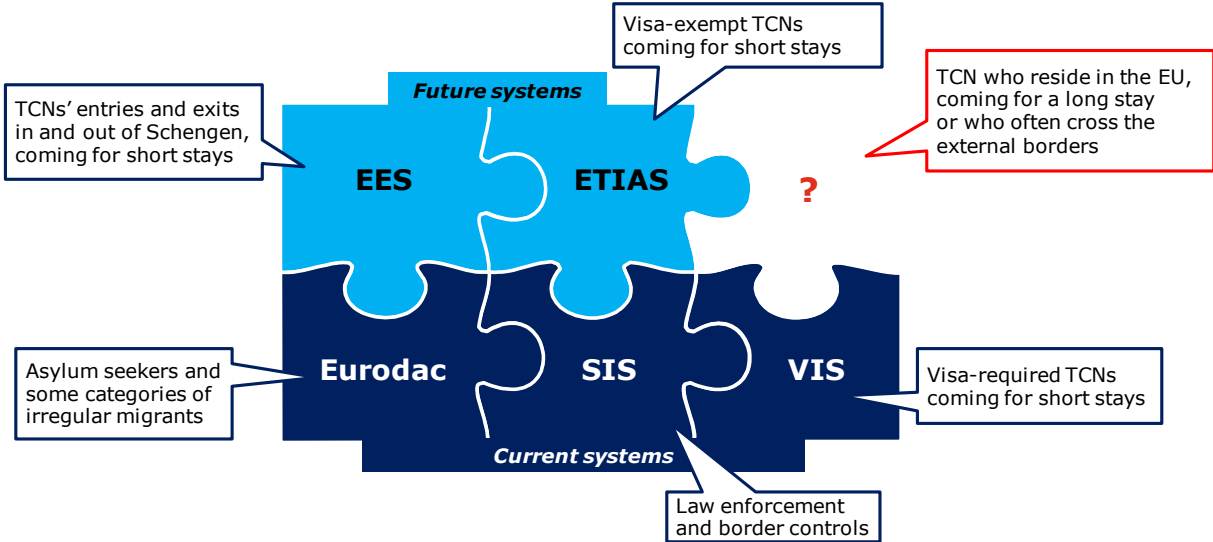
Visa-exempt TCNs coming for short stays

Future systems

TCNs' entries and exits in and out of Schengen, coming for short stays

TCN who reside in the EU, coming for a long stay or who often cross the external borders

EES

ETIAS

?

Asylum seekers and some categories of irregular migrants

Eurodac

SIS

VIS

Visa-required TCNs coming for short stays

Current systems

Law enforcement and border controls